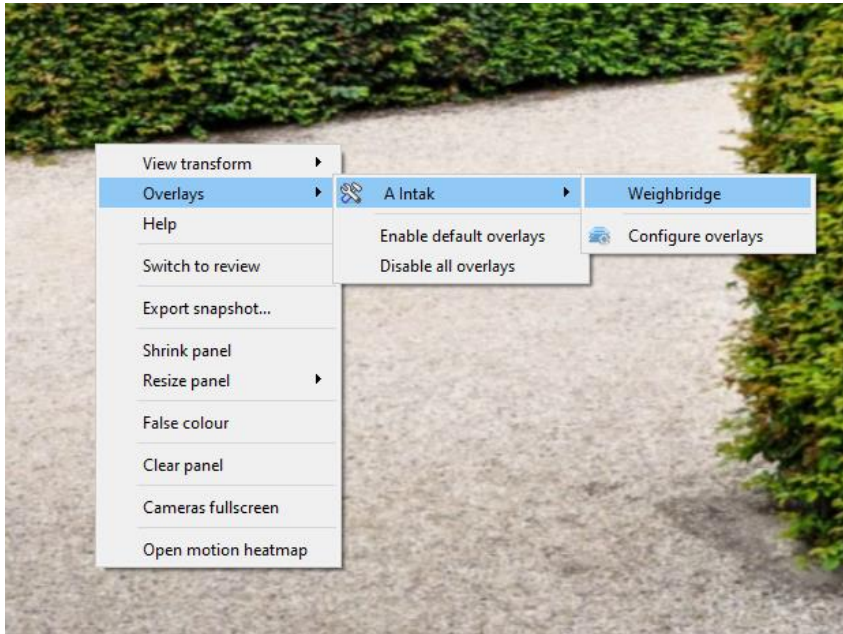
View transform
Overlays
Help
Switch to review
Export snapshot...
Shrink panel
Resize panel
False colour
Clear panel
Cameras fullscreen
Open motion heatmap

A Intak
Enable default overlays
Disable all overlays

Weighbridge
Configure overlays